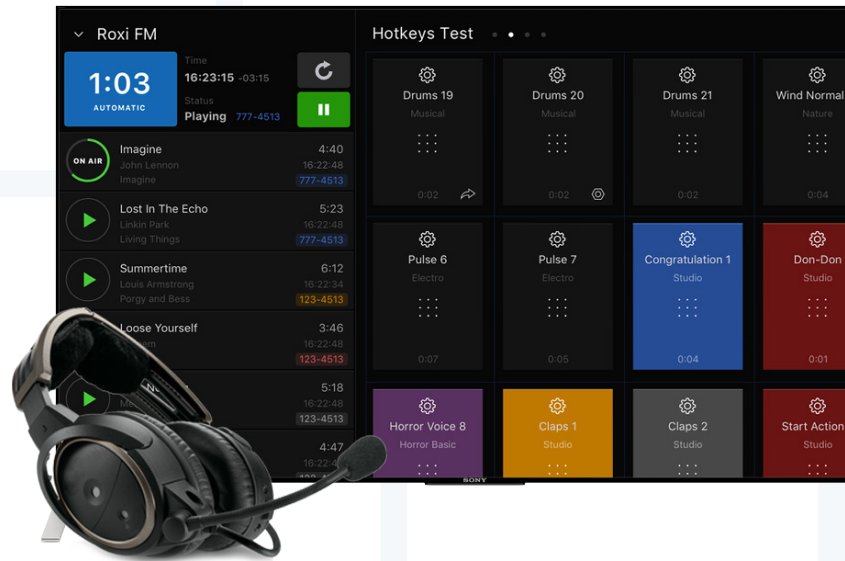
Roxi FM

1:03
AUTOMATIC

Time
16:23:15 -03:15
Status
Playing 777-4513

ON AIR
Imagine
John Lennon
Imagine
4:40
16:22:48
777-4513

Lost In The Echo
Linkin Park
Living Things
5:23
16:22:48
777-4513

Summertime
Louis Armstrong
Porgy and Bess
6:12
16:22:34
123-4513

Loose Yourself
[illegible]
3:46
16:22:48
123-4513

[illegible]
5:18
16:22:48
123-4513

4:47
16:22:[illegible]

Hotkeys Test

Drums 19
Musical
0:02

Drums 20
Musical
0:02

Drums 21
Musical
0:02

Wind Normal
Nature
0:04

Pulse 6
Electro
0:07

Pulse 7
Electro
0:05

Congratulation 1
Studio
0:04

Don-Don
Studio
0:01

Horror Voice 8
Horror Basic

Claps 1
Studio

Claps 2
Studio

Start Action
Studio

SONY